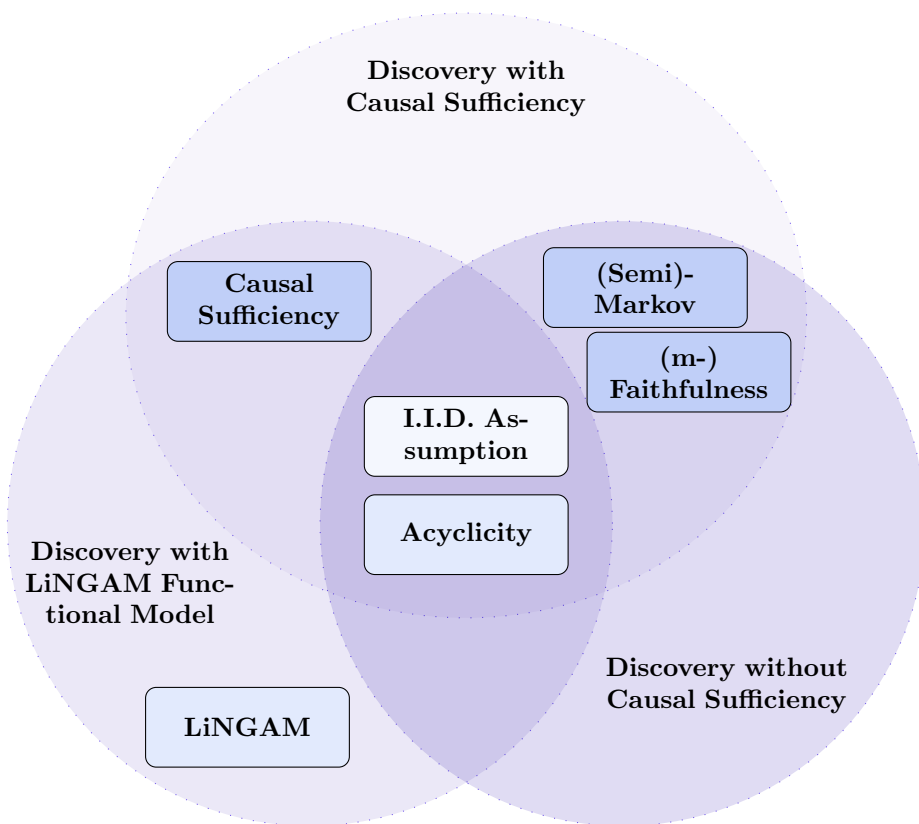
Discovery with Causal Sufficiency

Causal Sufficiency

(Semi)-Markov

(m-) Faithfulness

I.I.D. Assumption

Acyclicity

Discovery with LiNGAM Functional Model

Discovery without Causal Sufficiency

LiNGAM